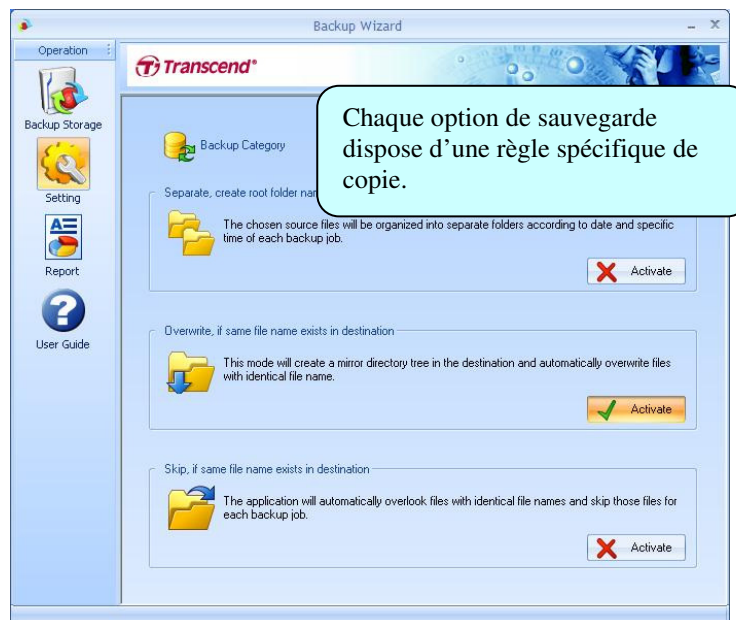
Backup Wizard

Operation

Backup Storage

Setting

Report

User Guide

Transcend®

Backup Category

Chaque option de sauvegarde dispose d'une règle spécifique de copie.

Separate, create root folder nam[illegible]

The chosen source files will be organized into separate folders according to date and specific time of each backup job.

Activate

Overwrite, if same file name exists in destination

This mode will create a mirror directory tree in the destination and automatically overwrite files with identical file name.

Activate

Skip, if same file name exists in destination

The application will automatically overlook files with identical file names and skip those files for each backup job.

Activate